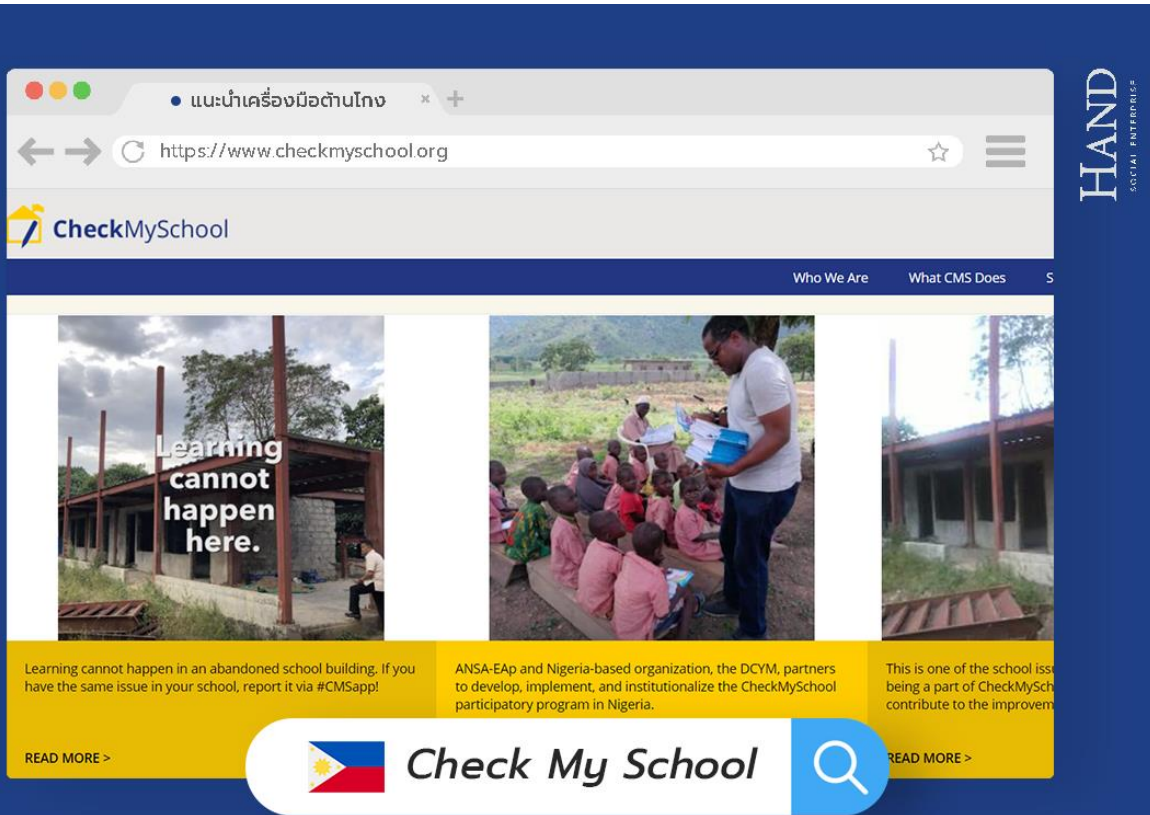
แนะนำเครื่องมือต้านโกง ×

https://www.checkmyschool.org

HAND
SOCIAL ENTERPRISE

CheckMySchool

Who We Are What CMS Does S

Learning cannot happen here.

Learning cannot happen in an abandoned school building. If you have the same issue in your school, report it via #CMSapp!

READ MORE >

ANSA-EAp and Nigeria-based organization, the DCYM, partners to develop, implement, and institutionalize the CheckMySchool participatory program in Nigeria.

This is one of the school issu being a part of CheckMySch contribute to the improvem

READ MORE >

Check My School